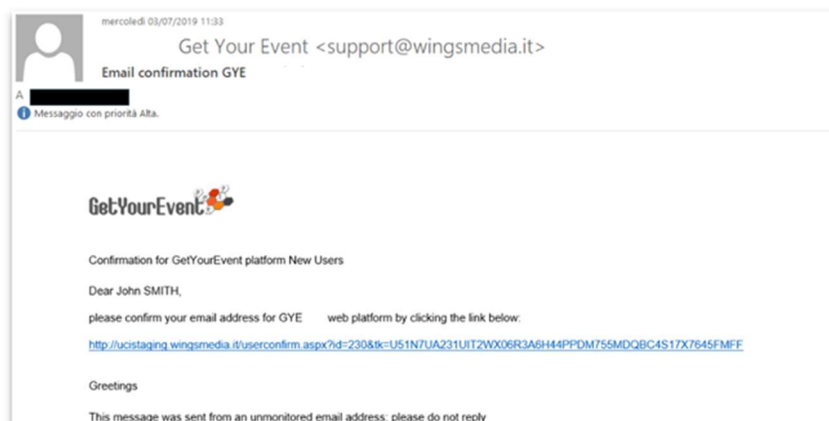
mercoledì 03/07/2019 11:33

Get Your Event <support@wingsmedia.it>

Email confirmation GYE

A

Messaggio con priorità Alta.

GetYourEvent

Confirmation for GetYourEvent platform New Users

Dear John SMITH,

please confirm your email address for GYE web platform by clicking the link below:

http://ucistaging.wingsmedia.it/userconfirm.aspx?id=230&tk=U51N7UA231UIT2WX06R3A6H44PPDM755MDQBC4S17X7645FMFF

Greetings

This message was sent from an unmonitored email address: please do not reply